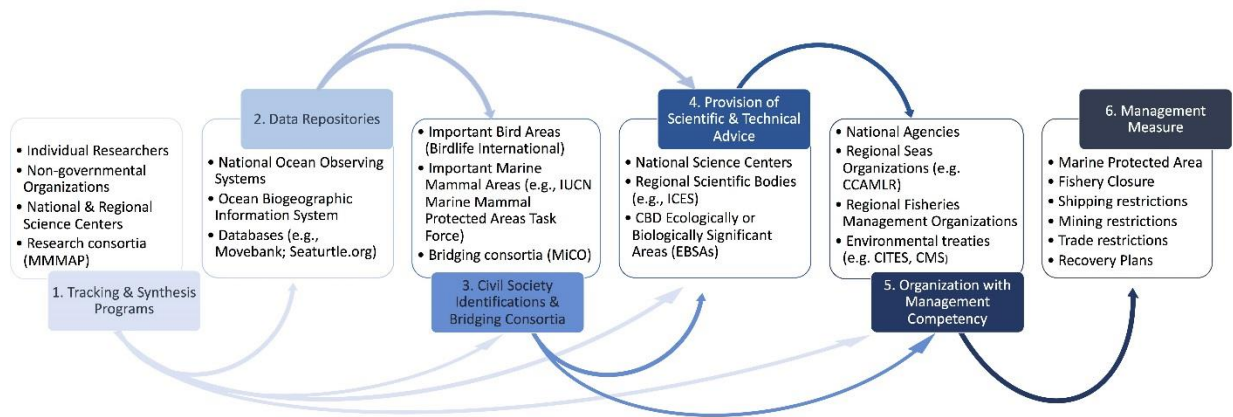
• Individual Researchers
• Non-governmental Organizations
• National & Regional Science Centers
• Research consortia (MMMAP)

1. Tracking & Synthesis Programs

2. Data Repositories

• National Ocean Observing Systems
• Ocean Biogeographic Information System
• Databases (e.g., Movebank; Seaturtle.org)

• Important Bird Areas (Birdlife International)
• Important Marine Mammal Areas (e.g., IUCN Marine Mammal Protected Areas Task Force)
• Bridging consortia (MiCO)

3. Civil Society Identifications & Bridging Consortia

4. Provision of Scientific & Technical Advice

• National Science Centers
• Regional Scientific Bodies (e.g., ICES)
• CBD Ecologically or Biologically Significant Areas (EBSAs)

• National Agencies
• Regional Seas Organizations (e.g. CCAMLR)
• Regional Fisheries Management Organizations
• Environmental treaties (e.g. CITES, CMS)

5. Organization with Management Competency

6. Management Measure

• Marine Protected Area
• Fishery Closure
• Shipping restrictions
• Mining restrictions
• Trade restrictions
• Recovery Plans